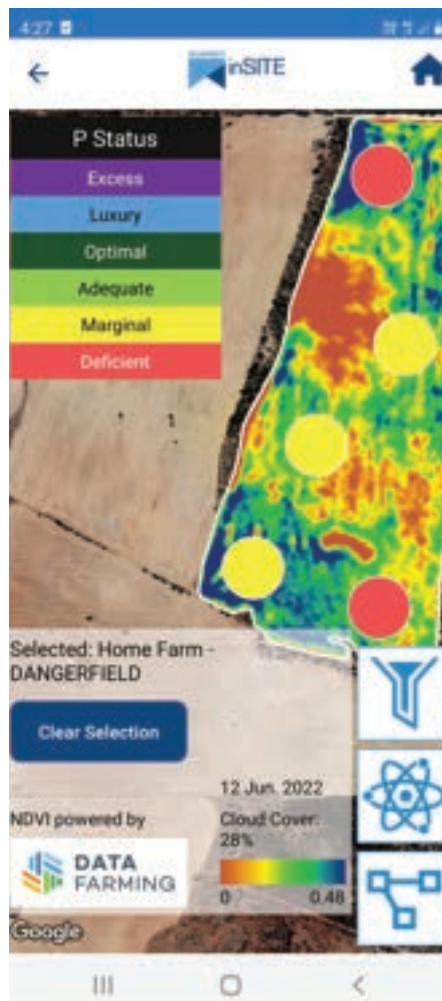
4:27

inSITE

P Status

Excess

Luxury

Optimal

Adequate

Marginal

Deficient

Selected: Home Farm - DANGERFIELD

Clear Selection

12 Jun. 2022

NDVI powered by

Cloud Cover: 28%

DATA FARMING

0

0.48

Google